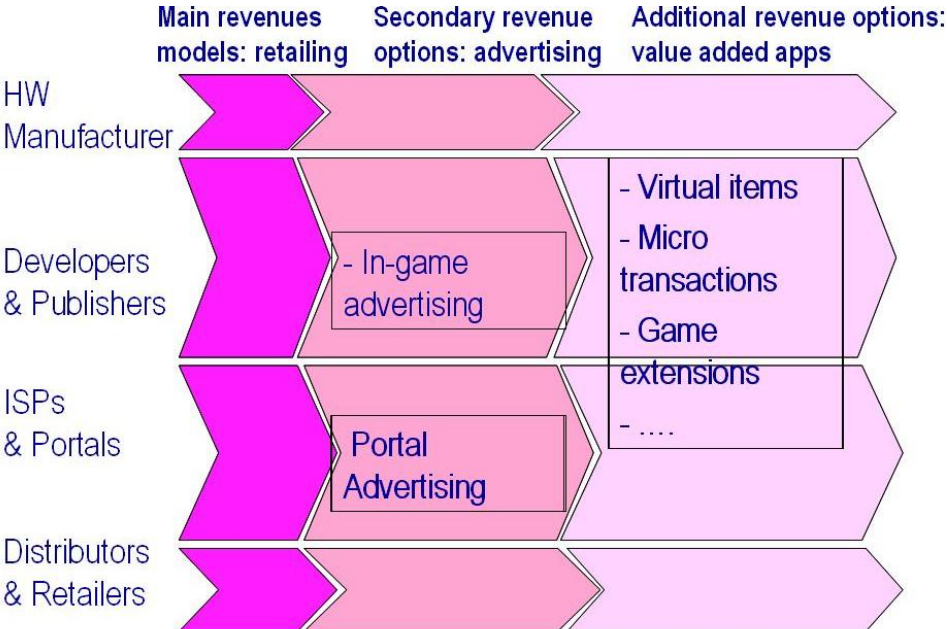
Main revenues models: retailing

Secondary revenue options: advertising

Additional revenue options: value added apps

HW Manufacturer

Developers & Publishers

- In-game advertising

- Virtual items

- Micro transactions

- Game extensions

- ....

ISPs & Portals

Portal Advertising

Distributors & Retailers